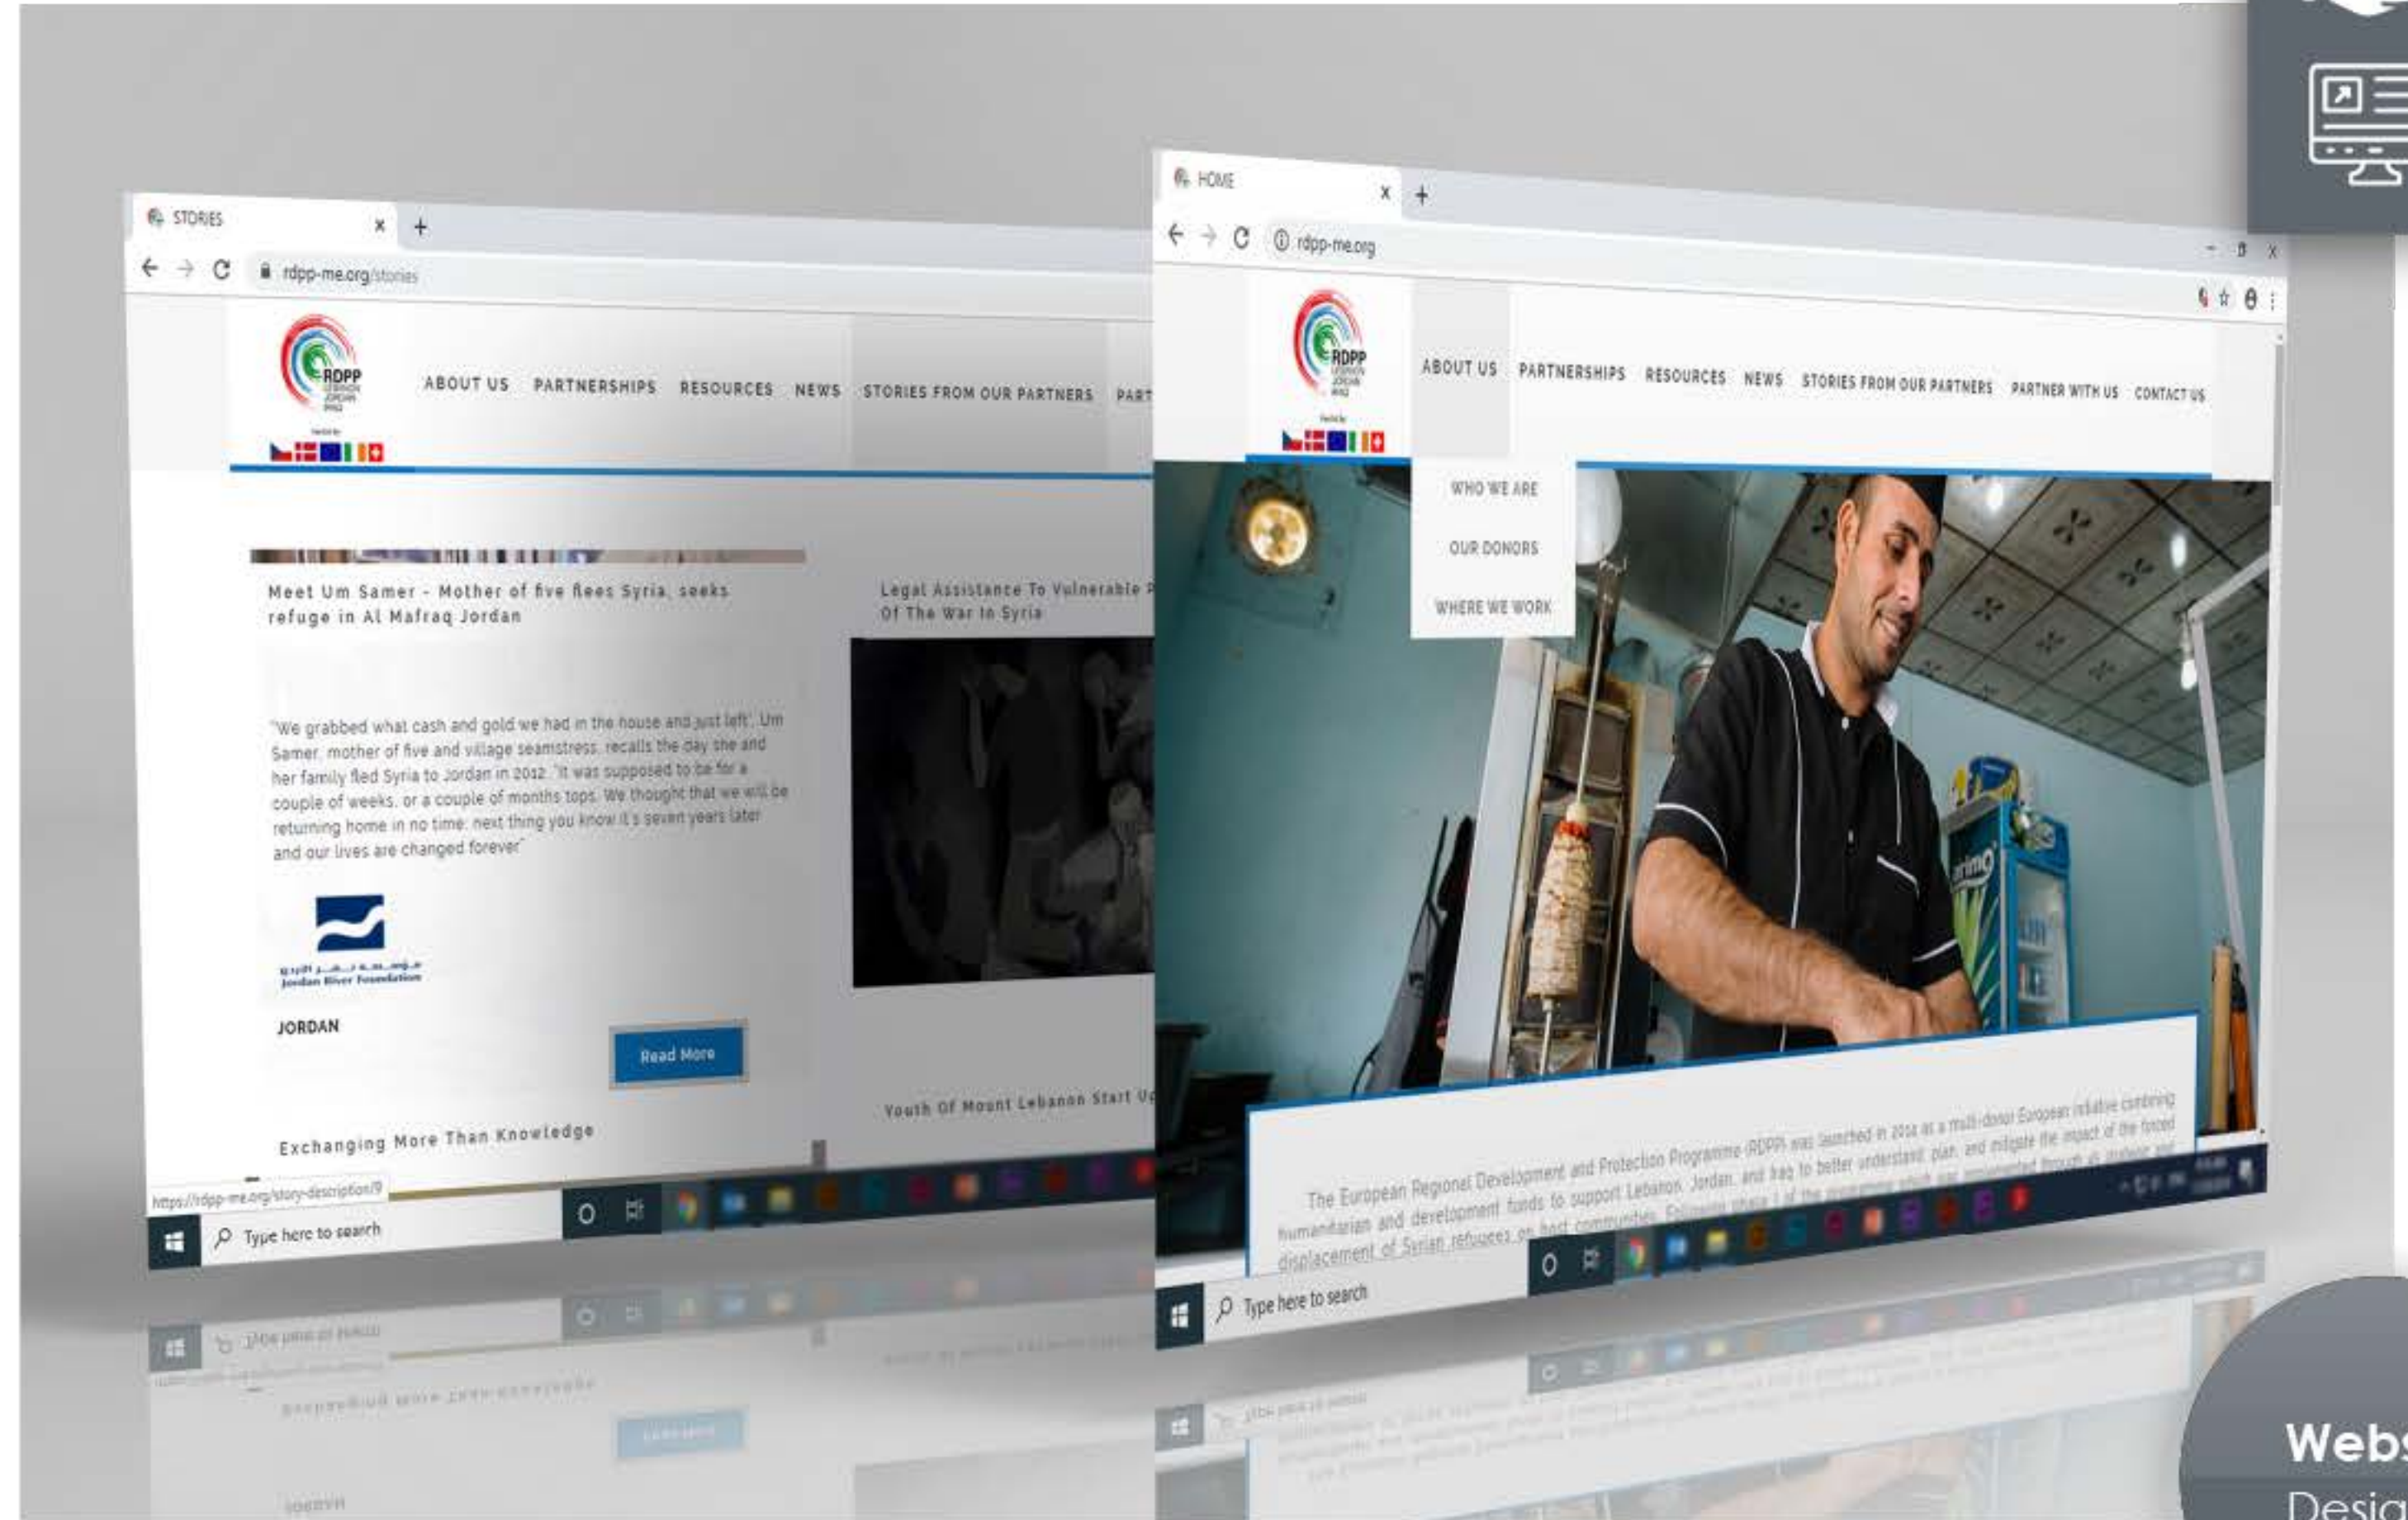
STORIES
rdpp-me.org/stories

RDPP

ABOUT US PARTNERSHIPS RESOURCES NEWS STORIES FROM OUR PARTNERS PART

Meet Um Samer - Mother of five flees Syria, seeks refuge in Al Mafraq Jordan

"We grabbed what cash and gold we had in the house and just left". Um Samer, mother of five and village seamstress, recalls the day she and her family fled Syria to Jordan in 2012. "It was supposed to be for a couple of weeks, or a couple of months tops. We thought that we will be returning home in no time: next thing you know it's seven years later and our lives are changed forever"

Jordan River Foundation

JORDAN

Read More

Legal Assistance To Vulnerable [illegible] Of The War In Syria

Youth Of Mount Lebanon Start U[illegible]

Exchanging More Than Knowledge

https://rdpp-me.org/story-description/9

Type here to search

HOME
rdpp-me.org

RDPP

ABOUT US PARTNERSHIPS RESOURCES NEWS STORIES FROM OUR PARTNERS PARTNER WITH US CONTACT US

WHO WE ARE
OUR DONORS
WHERE WE WORK

The European Regional Development and Protection Programme (RDPP) was launched in 2014 as a multi-donor European initiative combining humanitarian and development funds to support Lebanon, Jordan, and Iraq to better understand, plan, and mitigate the impact of the forced displacement of Syrian refugees on host communities. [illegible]

Type here to search

Webs
Desig